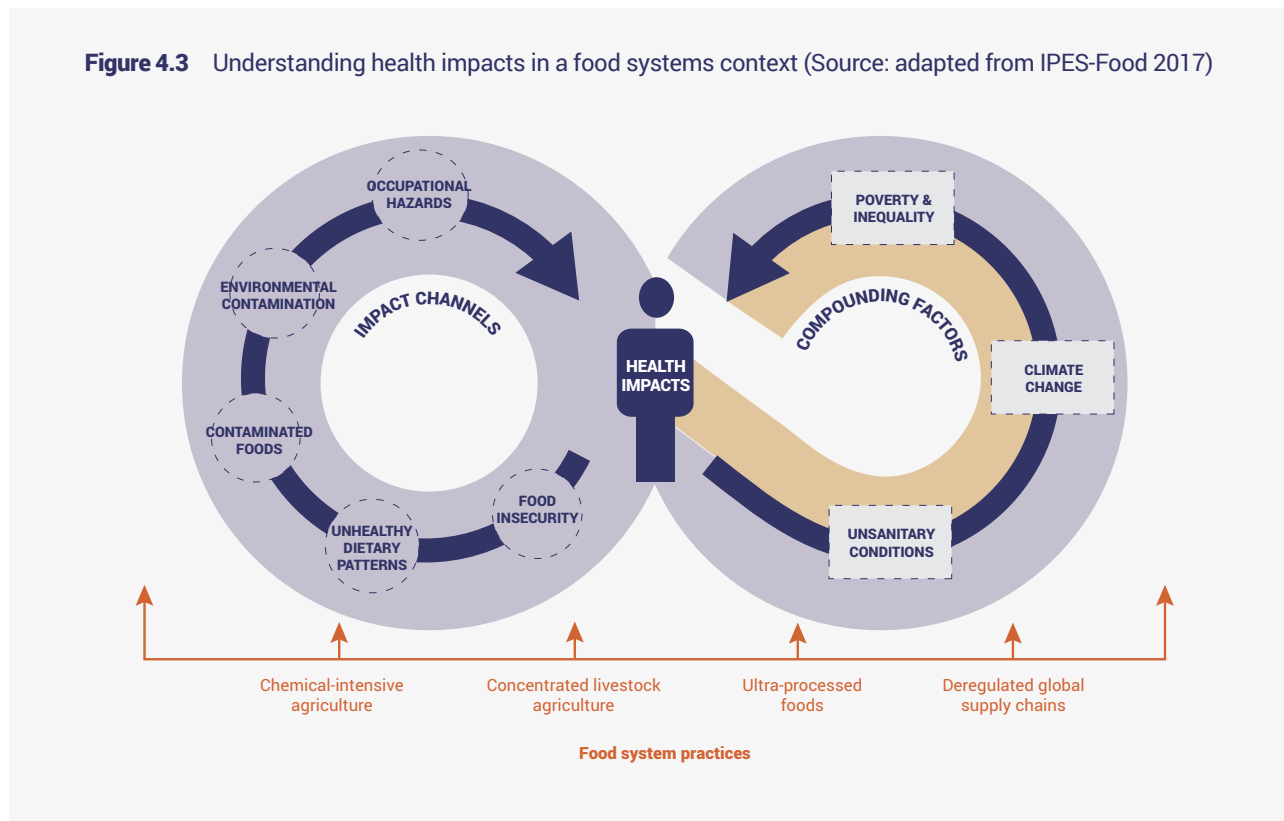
Figure 4.3 Understanding health impacts in a food systems context (Source: adapted from IPES-Food 2017)

OCCUPATIONAL HAZARDS

ENVIRONMENTAL CONTAMINATION

IMPACT CHANNELS

CONTAMINATED FOODS

UNHEALTHY DIETARY PATTERNS

FOOD INSECURITY

HEALTH IMPACTS

POVERTY & INEQUALITY

COMPOUNDING FACTORS

CLIMATE CHANGE

UNSANITARY CONDITIONS

Chemical-intensive agriculture

Concentrated livestock agriculture

Ultra-processed foods

Deregulated global supply chains

Food system practices